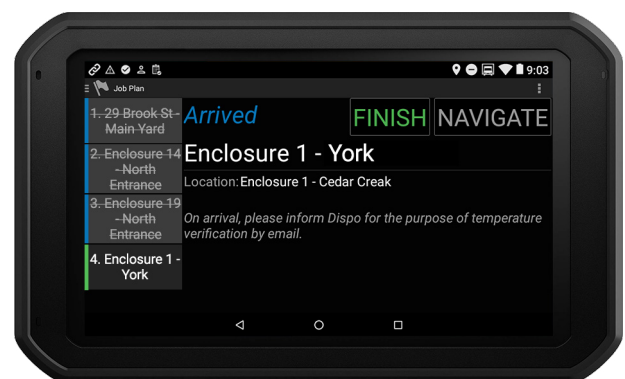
9:03

Job Plan

1. 29 Brook St - Main Yard

2. Enclosure 14 - North Entrance

3. Enclosure 19 - North Entrance

4. Enclosure 1 - York

Arrived

FINISH

NAVIGATE

Enclosure 1 - York

Location: Enclosure 1 - Cedar Creek

On arrival, please inform Dispo for the purpose of temperature verification by email.